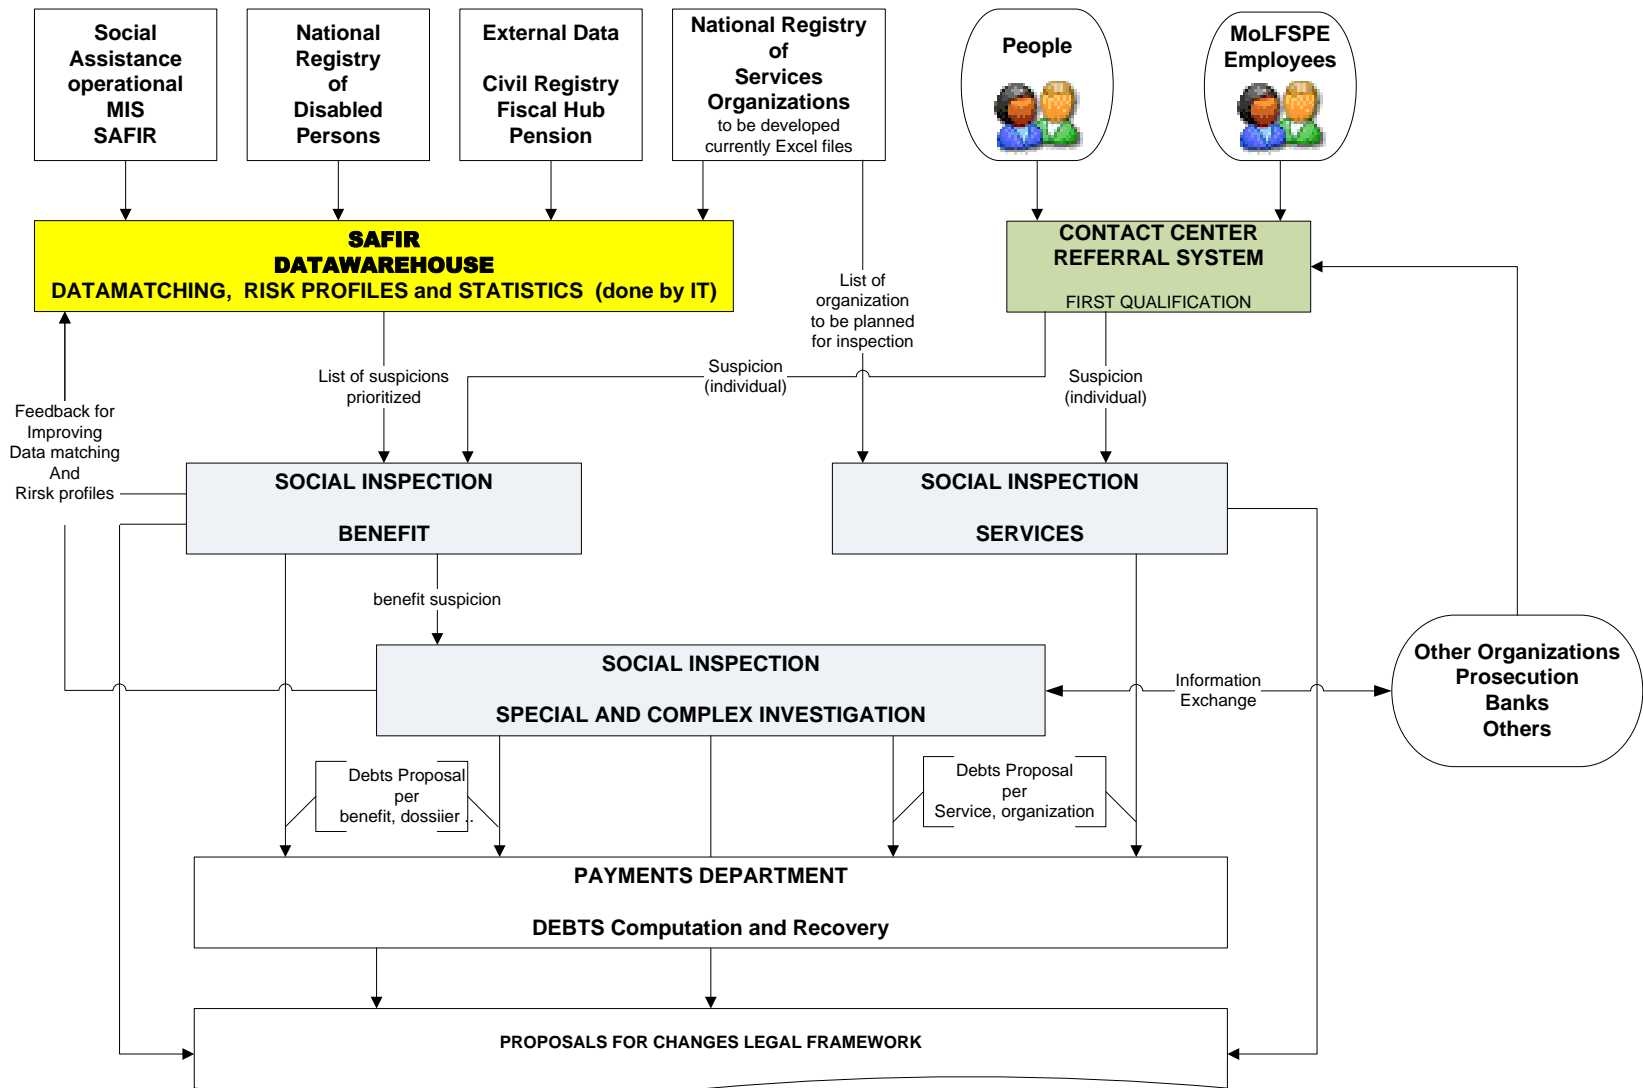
Social Assistance operational MIS SAFIR

National Registry of Disabled Persons

External Data

Civil Registry Fiscal Hub Pension

National Registry of Services Organizations
to be developed currently Excel files

People

MoLFSPE Employees

SAFIR
DATAWAREHOUSE
DATAMATCHING, RISK PROFILES and STATISTICS (done by IT)

CONTACT CENTER
REFERRAL SYSTEM
FIRST QUALIFICATION

List of organization to be planned for inspection

List of suspicions prioritized

Suspicion (individual)

Suspicion (individual)

Feedback for Improving Data matching And Rirsk profiles

SOCIAL INSPECTION
BENEFIT

SOCIAL INSPECTION
SERVICES

benefit suspicion

SOCIAL INSPECTION
SPECIAL AND COMPLEX INVESTIGATION

Information Exchange

Other Organizations
Prosecution
Banks
Others

Debts Proposal per benefit, dossiier ..

Debts Proposal per Service, organization

PAYMENTS DEPARTMENT
DEBTS Computation and Recovery

PROPOSALS FOR CHANGES LEGAL FRAMEWORK